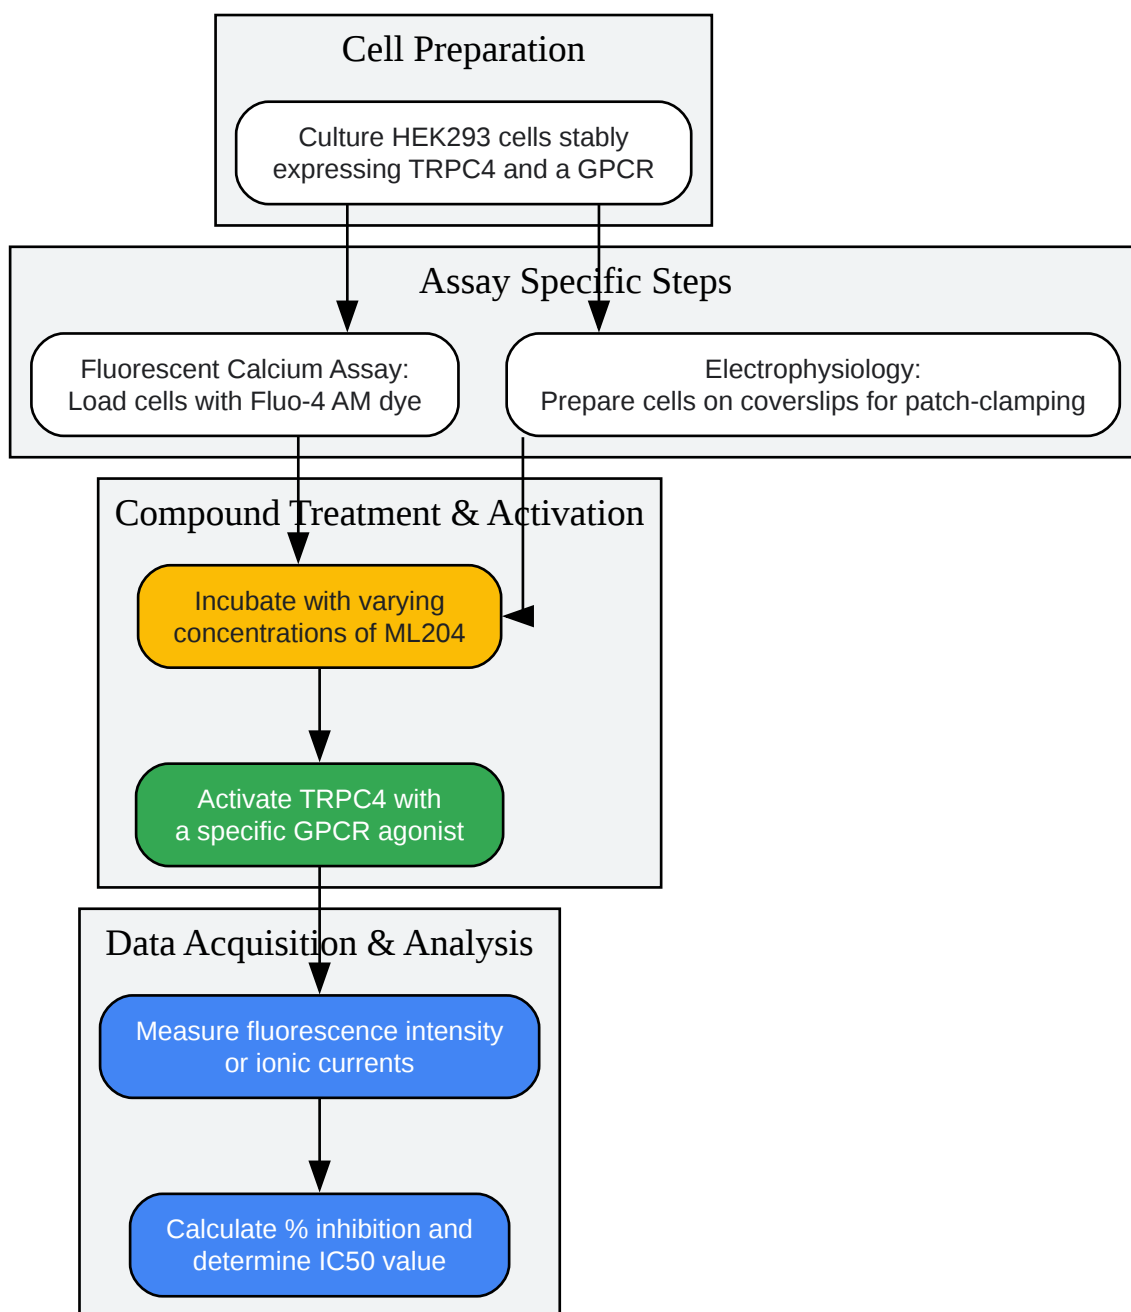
Cell Preparation

Culture HEK293 cells stably expressing TRPC4 and a GPCR

Assay Specific Steps

Fluorescent Calcium Assay: Load cells with Fluo-4 AM dye

Electrophysiology: Prepare cells on coverslips for patch-clamping

Compound Treatment & Activation

Incubate with varying concentrations of ML204

Activate TRPC4 with a specific GPCR agonist

Data Acquisition & Analysis

Measure fluorescence intensity or ionic currents

Calculate % inhibition and determine IC50 value